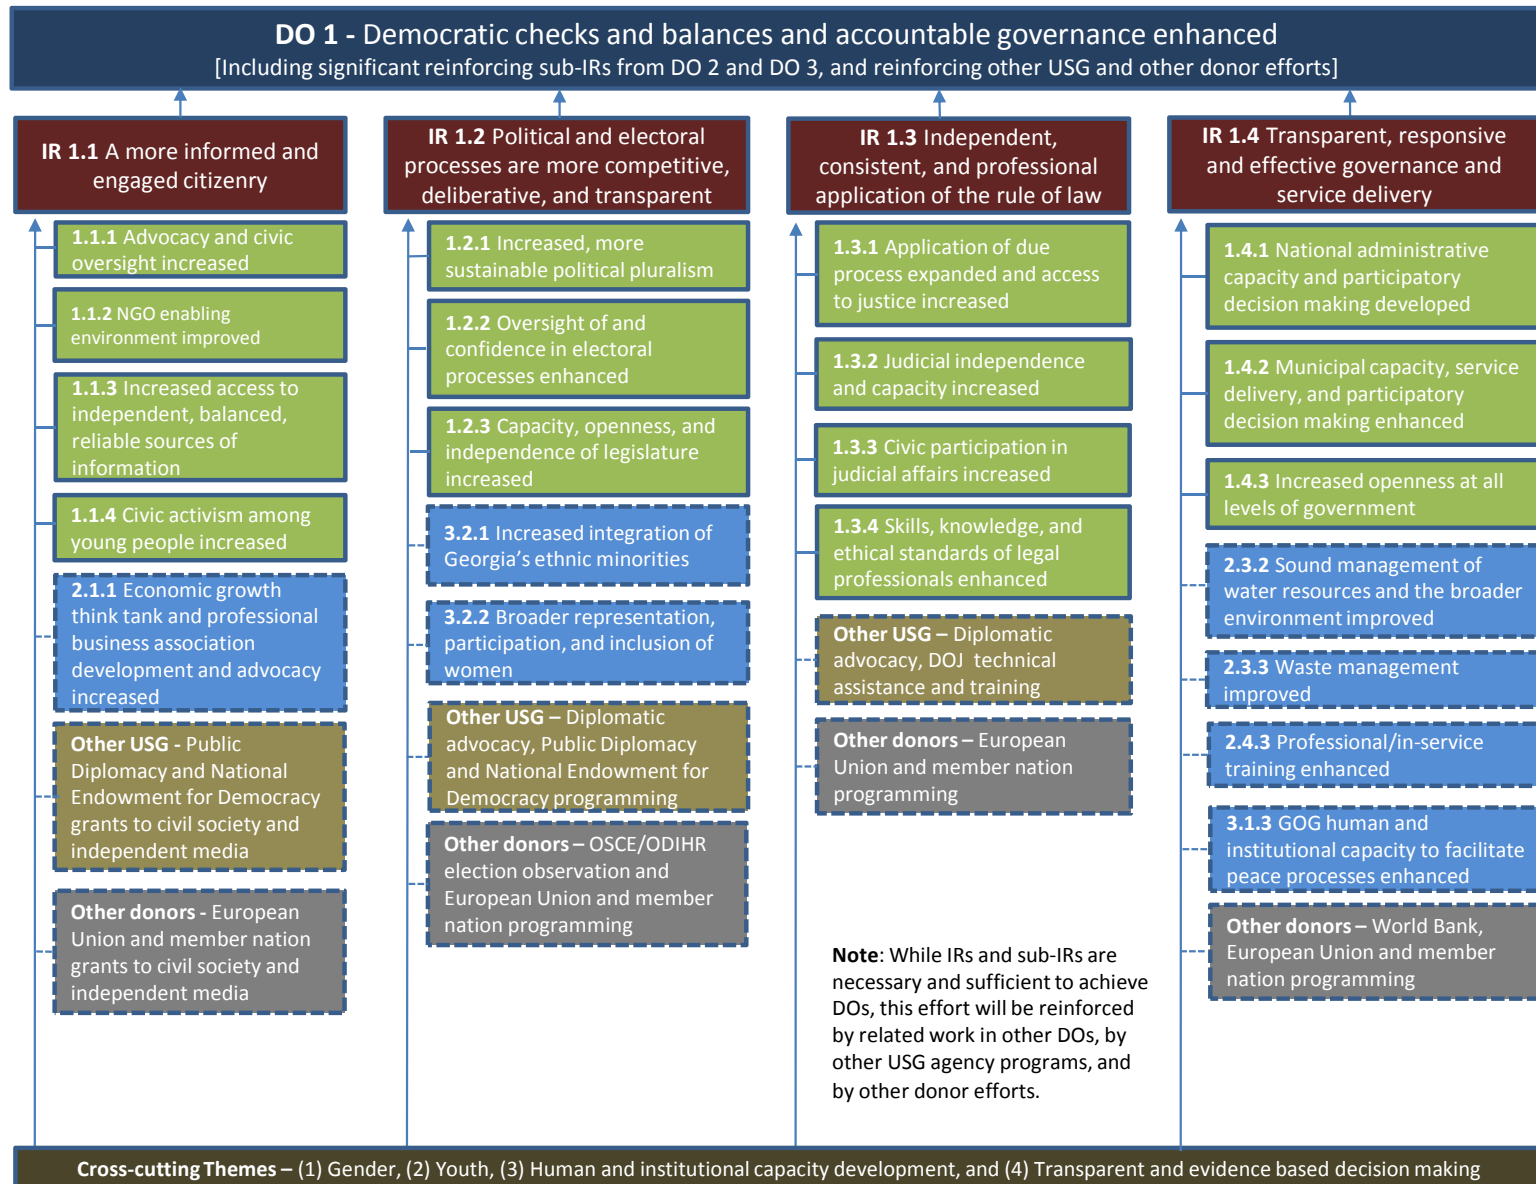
**DO 1 -** Democratic checks and balances and accountable governance enhanced
[Including significant reinforcing sub-IRs from DO 2 and DO 3, and reinforcing other USG and other donor efforts]

**IR 1.1** A more informed and engaged citizenry

**1.1.1** Advocacy and civic oversight increased

**1.1.2** NGO enabling environment improved

**1.1.3** Increased access to independent, balanced, reliable sources of information

**1.1.4** Civic activism among young people increased

**2.1.1** Economic growth think tank and professional business association development and advocacy increased

**Other USG** - Public Diplomacy and National Endowment for Democracy grants to civil society and independent media

**Other donors** - European Union and member nation grants to civil society and independent media

**IR 1.2** Political and electoral processes are more competitive, deliberative, and transparent

**1.2.1** Increased, more sustainable political pluralism

**1.2.2** Oversight of and confidence in electoral processes enhanced

**1.2.3** Capacity, openness, and independence of legislature increased

**3.2.1** Increased integration of Georgia's ethnic minorities

**3.2.2** Broader representation, participation, and inclusion of women

**Other USG –** Diplomatic advocacy, Public Diplomacy and National Endowment for Democracy programming

**Other donors –** OSCE/ODIHR election observation and European Union and member nation programming

**IR 1.3** Independent, consistent, and professional application of the rule of law

**1.3.1** Application of due process expanded and access to justice increased

**1.3.2** Judicial independence and capacity increased

**1.3.3** Civic participation in judicial affairs increased

**1.3.4** Skills, knowledge, and ethical standards of legal professionals enhanced

**Other USG –** Diplomatic advocacy, DOJ technical assistance and training

**Other donors –** European Union and member nation programming

**Note**: While IRs and sub-IRs are necessary and sufficient to achieve DOs, this effort will be reinforced by related work in other DOs, by other USG agency programs, and by other donor efforts.

**IR 1.4** Transparent, responsive and effective governance and service delivery

**1.4.1** National administrative capacity and participatory decision making developed

**1.4.2** Municipal capacity, service delivery, and participatory decision making enhanced

**1.4.3** Increased openness at all levels of government

**2.3.2** Sound management of water resources and the broader environment improved

**2.3.3** Waste management improved

**2.4.3** Professional/in-service training enhanced

**3.1.3** GOG human and institutional capacity to facilitate peace processes enhanced

**Other donors –** World Bank, European Union and member nation programming

**Cross-cutting Themes –** (1) Gender, (2) Youth, (3) Human and institutional capacity development, and (4) Transparent and evidence based decision making